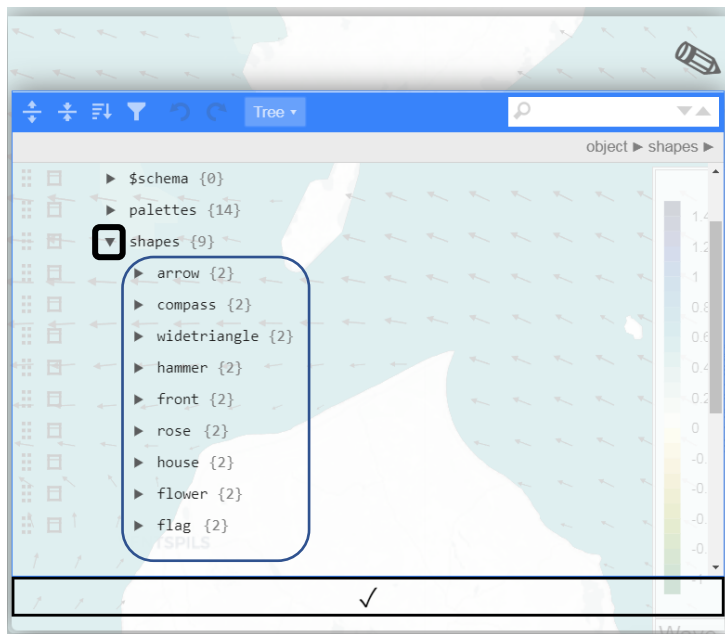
Tree ▾

object ► shapes ►

► $schema {0}
► palettes {14}
▼ shapes {9}
► arrow {2}
► compass {2}
► widetriangle {2}
► hammer {2}
► front {2}
► rose {2}
► house {2}
► flower {2}
► flag {2}

1.4
1.2
1
0.8
0.6
0.4
0.2
0

✓